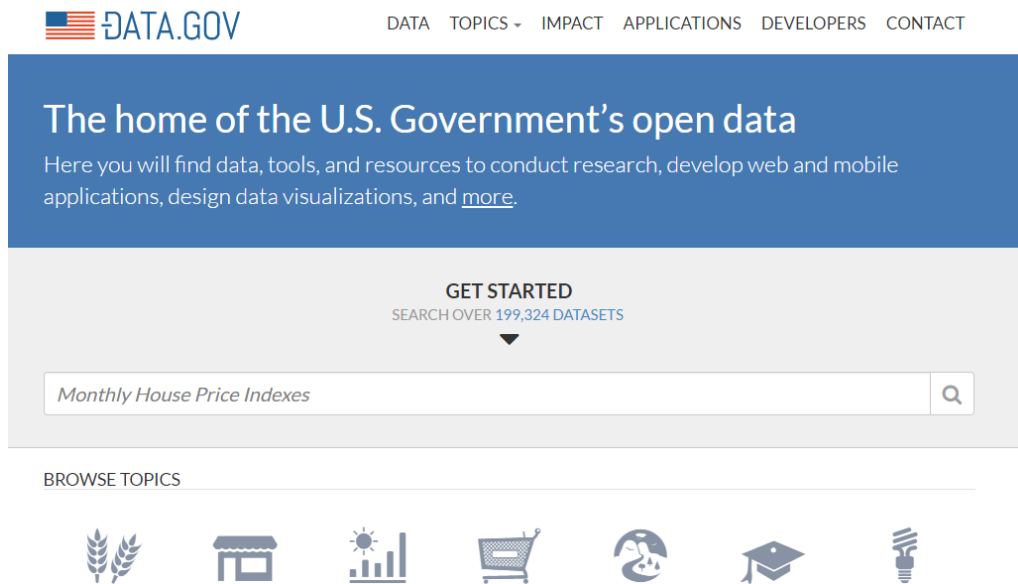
DATA.GOV

DATA TOPICS IMPACT APPLICATIONS DEVELOPERS CONTACT

The home of the U.S. Government's open data

Here you will find data, tools, and resources to conduct research, develop web and mobile applications, design data visualizations, and more.

GET STARTED

SEARCH OVER 199,324 DATASETS

Monthly House Price Indexes

BROWSE TOPICS